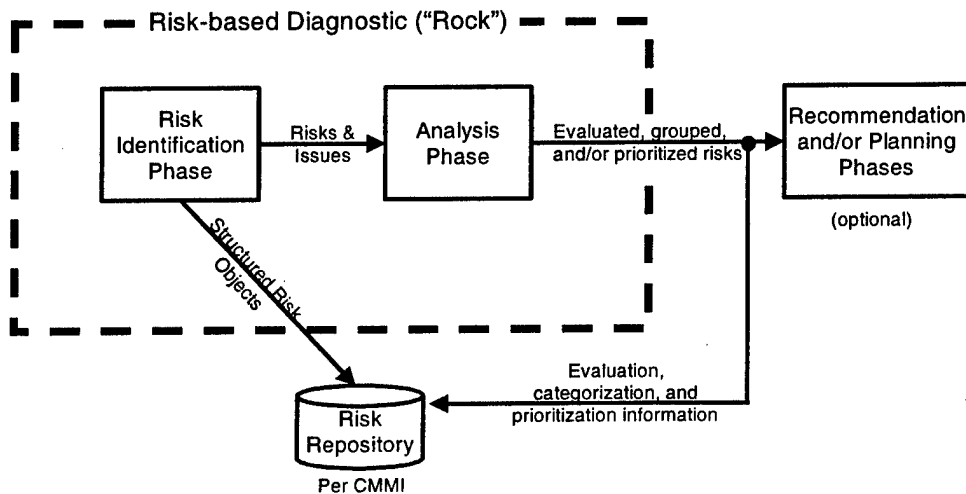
Risk-based Diagnostic ("Rock")

Risk Identification Phase

Risks & Issues

Analysis Phase

Evaluated, grouped, and/or prioritized risks

Recommendation and/or Planning Phases

(optional)

Structured Risk Objects

Evaluation, categorization, and prioritization information

Risk Repository

Per CMMI